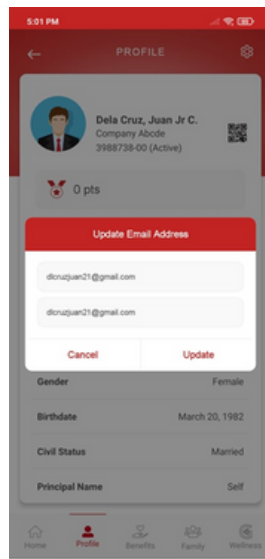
5:01 PM

PROFILE

Dela Cruz, Juan Jr C.
Company Abcde
3988738-00 (Active)

0 pts

Update Email Address

dlcruzjuan21@gmail.com

dlcruzjuan21@gmail.com

Cancel

Update

Gender
Female

Birthdate
March 20, 1982

Civil Status
Married

Principal Name
Self

Home
Profile
Benefits
Family
Wellness